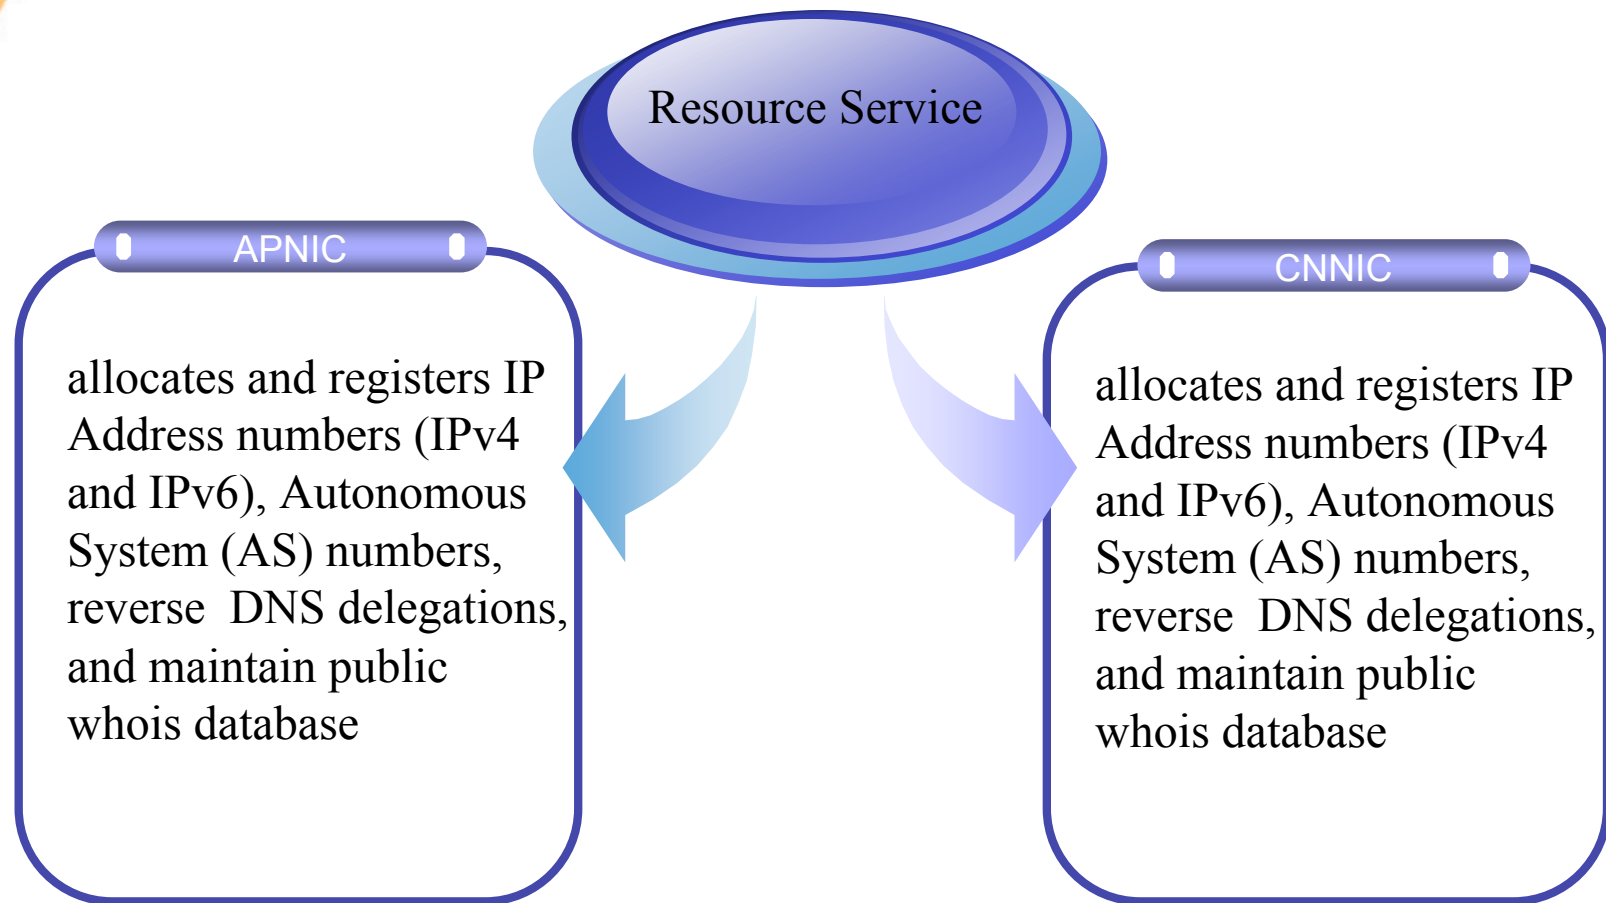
Resource Service

APNIC

allocates and registers IP Address numbers (IPv4 and IPv6), Autonomous System (AS) numbers, reverse DNS delegations, and maintain public whois database

CNNIC

allocates and registers IP Address numbers (IPv4 and IPv6), Autonomous System (AS) numbers, reverse DNS delegations, and maintain public whois database